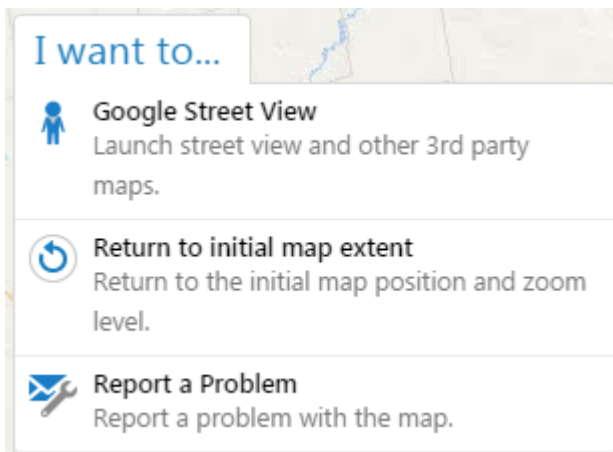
I want to...

Google Street View
Launch street view and other 3rd party maps.

Return to initial map extent
Return to the initial map position and zoom level.

Report a Problem
Report a problem with the map.